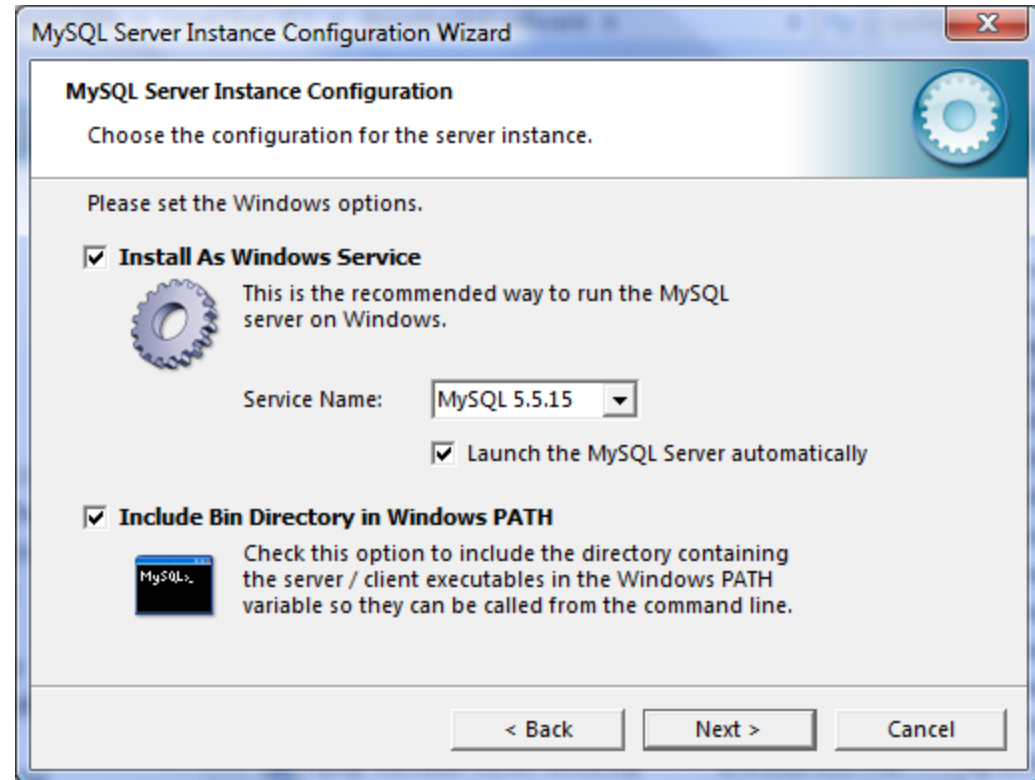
MySQL Server Instance Configuration Wizard

MySQL Server Instance Configuration

Choose the configuration for the server instance.

Please set the Windows options.

☑ Install As Windows Service

This is the recommended way to run the MySQL server on Windows.

Service Name: MySQL 5.5.15

☑ Launch the MySQL Server automatically

☑ Include Bin Directory in Windows PATH

MySQL>_

Check this option to include the directory containing the server / client executables in the Windows PATH variable so they can be called from the command line.

< Back | Next > | Cancel